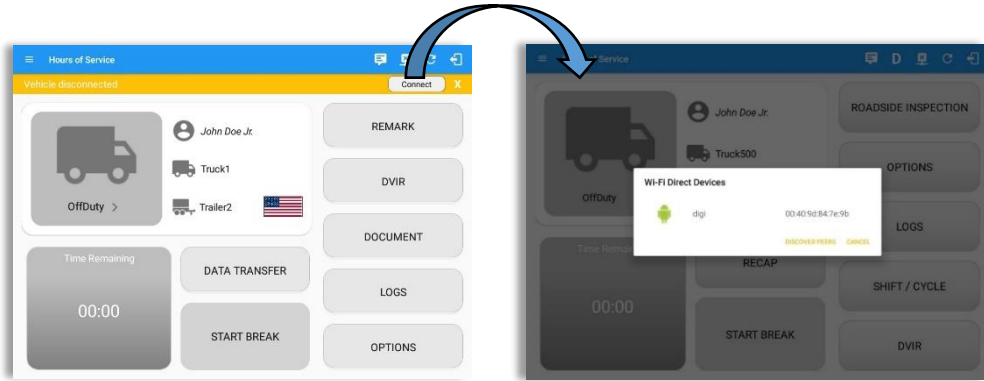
Hours of Service

Vehicle disconnected

Connect

X

John Doe Jr.

Truck1

Trailer2

OffDuty >

REMARK

DVIR

DOCUMENT

Time Remaining

00:00

DATA TRANSFER

START BREAK

LOGS

OPTIONS

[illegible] Service

D

John Doe Jr.

Truck500

OffDuty

ROADSIDE INSPECTION

OPTIONS

Wi-Fi Direct Devices

digi

00:40:9d:84:7e:9b

DISCOVER PEERS

CANCEL

LOGS

Time Remai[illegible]

RECAP

00:00

SHIFT / CYCLE

START BREAK

DVIR